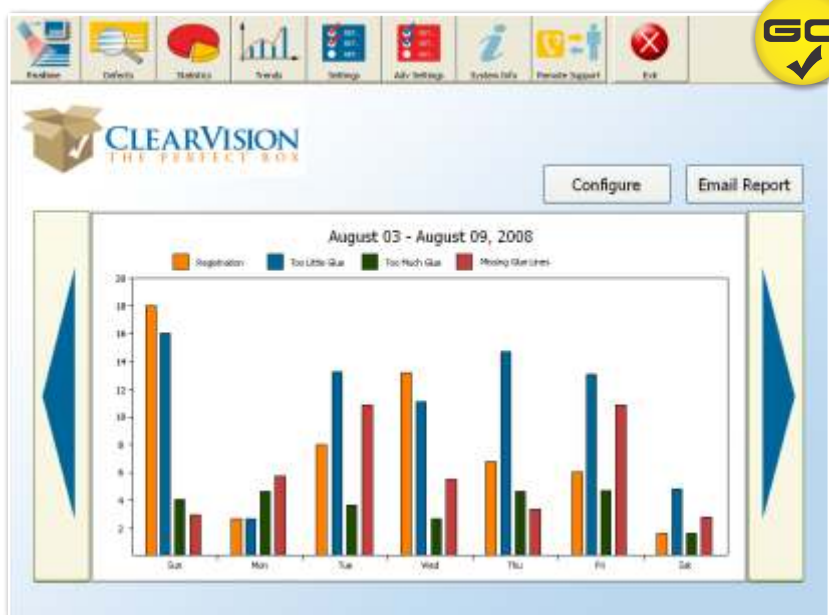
Realtime | Defects | Statistics | Trends | Settings | Adv Settings | System Info | Remote Support | Exit

GC

ClearVision
THE PERFECT BOX

Configure

Email Report

August 03 - August 09, 2008

Registration
Too Little Glue
Too Much Glue
Missing Glue Lines

20
18
16
14
12
10
8
6
4
2

Sun
Mon
Tue
Wed
Thu
Fri
Sat